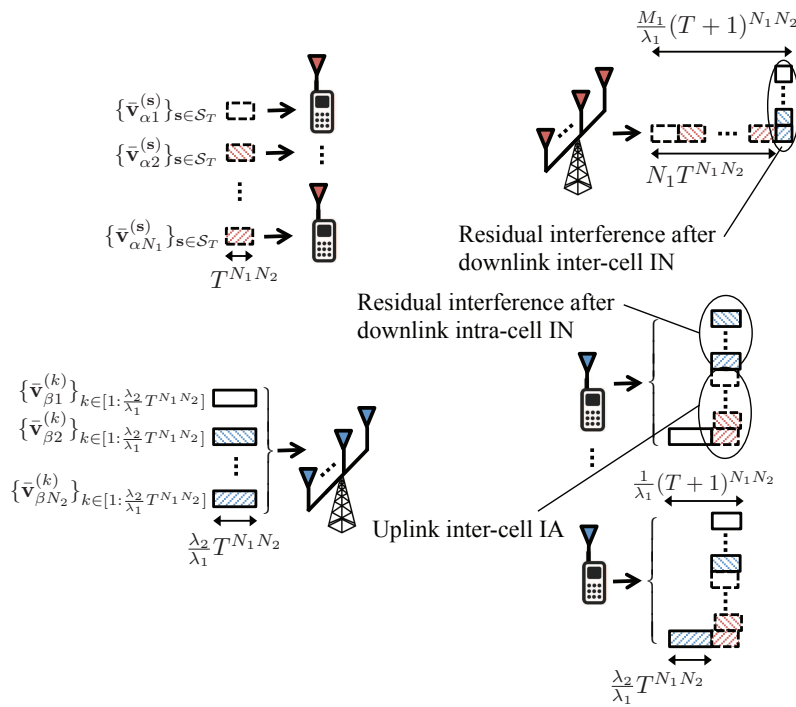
$\{\bar{\mathbf{v}}_{\alpha 1}^{(\mathbf{s})}\}_{\mathbf{s}\in\mathcal{S}_T}$

$\{\bar{\mathbf{v}}_{\alpha 2}^{(\mathbf{s})}\}_{\mathbf{s}\in\mathcal{S}_T}$

$\{\bar{\mathbf{v}}_{\alpha N_1}^{(\mathbf{s})}\}_{\mathbf{s}\in\mathcal{S}_T}$

$T^{N_1 N_2}$

$\frac{M_1}{\lambda_1}(T+1)^{N_1 N_2}$

$N_1 T^{N_1 N_2}$

Residual interference after downlink inter-cell IN

Residual interference after downlink intra-cell IN

$\{\bar{\mathbf{v}}_{\beta 1}^{(k)}\}_{k\in[1:\frac{\lambda_2}{\lambda_1}T^{N_1 N_2}]}$

$\{\bar{\mathbf{v}}_{\beta 2}^{(k)}\}_{k\in[1:\frac{\lambda_2}{\lambda_1}T^{N_1 N_2}]}$

$\{\bar{\mathbf{v}}_{\beta N_2}^{(k)}\}_{k\in[1:\frac{\lambda_2}{\lambda_1}T^{N_1 N_2}]}$

$\frac{\lambda_2}{\lambda_1}T^{N_1 N_2}$

$\frac{1}{\lambda_1}(T+1)^{N_1 N_2}$

Uplink inter-cell IA

$\frac{\lambda_2}{\lambda_1}T^{N_1 N_2}$